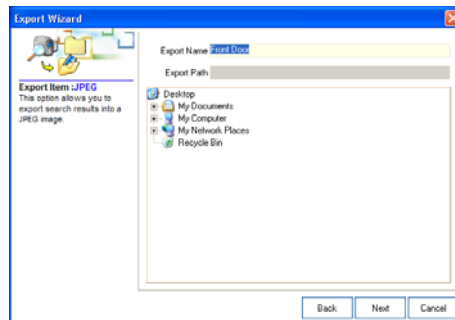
Export Wizard

Export Item :JPEG
This option allows you to export search results into a JPEG image.

Export Name Front Door

Export Path

Desktop
My Documents
My Computer
My Network Places
Recycle Bin

Back
Next
Cancel